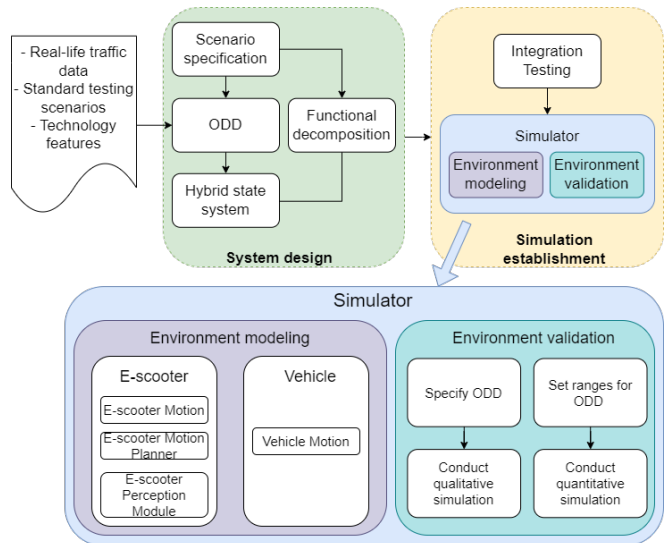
- Real-life traffic data
- Standard testing scenarios
- Technology features

Scenario specification

ODD

Functional decomposition

Hybrid state system

System design

Integration Testing

Simulator

Environment modeling

Environment validation

Simulation establishment

Simulator

Environment modeling

E-scooter

E-scooter Motion

E-scooter Motion Planner

E-scooter Perception Module

Vehicle

Vehicle Motion

Environment validation

Specify ODD

Set ranges for ODD

Conduct qualitative simulation

Conduct quantitative simulation